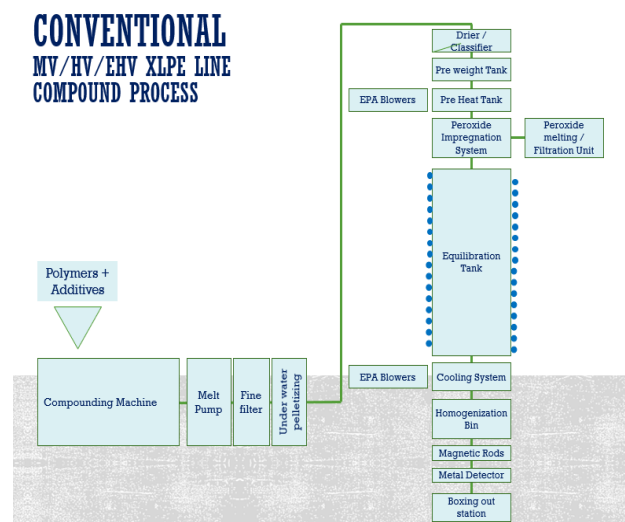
CONVENTIONAL
MV/HV/EHV XLPE LINE
COMPOUND PROCESS

Drier / Classifier

Pre weight Tank

EPA Blowers

Pre Heat Tank

Peroxide Impregnation System

Peroxide melting / Filtration Unit

Equilibration Tank

Polymers + Additives

Compounding Machine

Melt Pump

Fine filter

Under water pelletizing

EPA Blowers

Cooling System

Homogenization Bin

Magnetic Rods

Metal Detector

Boxing out station